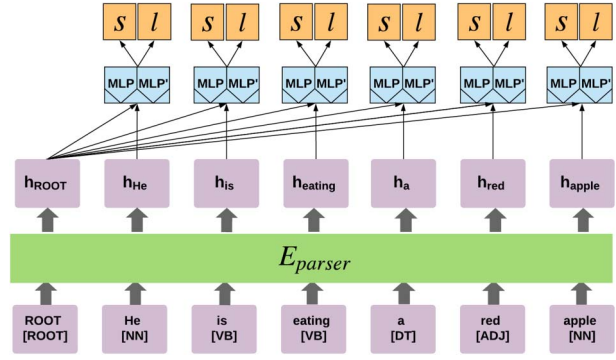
$s$ $l$ $s$ $l$ $s$ $l$ $s$ $l$ $s$ $l$ $s$ $l$

MLP MLP' MLP MLP' MLP MLP' MLP MLP' MLP MLP' MLP MLP'

$h_{ROOT}$ $h_{He}$ $h_{is}$ $h_{eating}$ $h_{a}$ $h_{red}$ $h_{apple}$

$E_{parser}$

ROOT [ROOT]
He [NN]
is [VB]
eating [VB]
a [DT]
red [ADJ]
apple [NN]